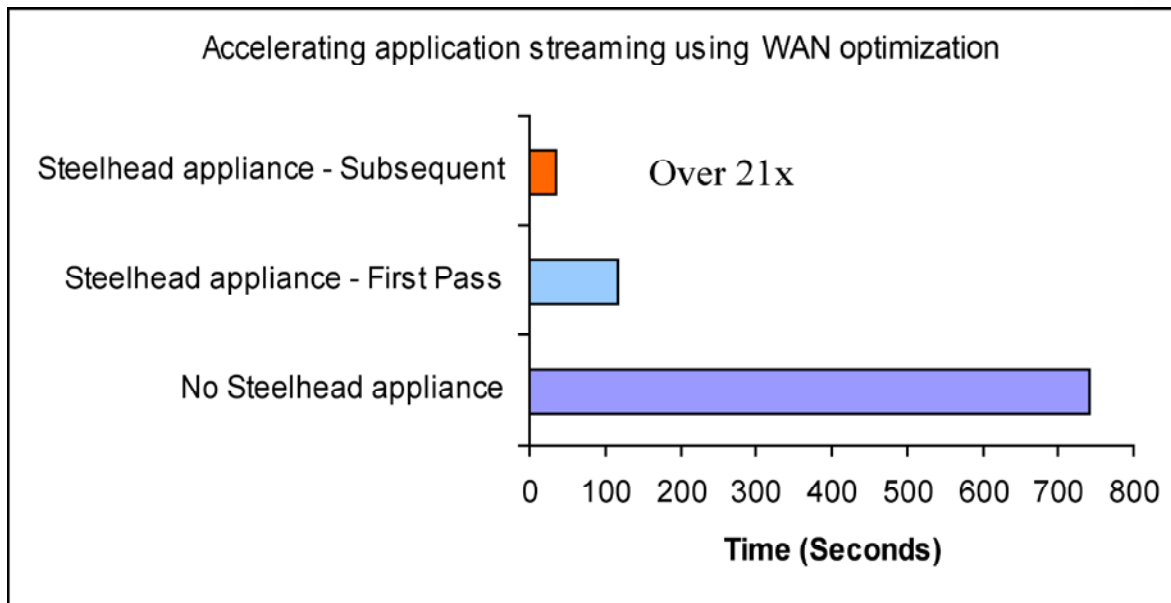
Accelerating application streaming using WAN optimization

Steelhead appliance - Subsequent

Over 21x

Steelhead appliance - First Pass

No Steelhead appliance

0 100 200 300 400 500 600 700 800

Time (Seconds)